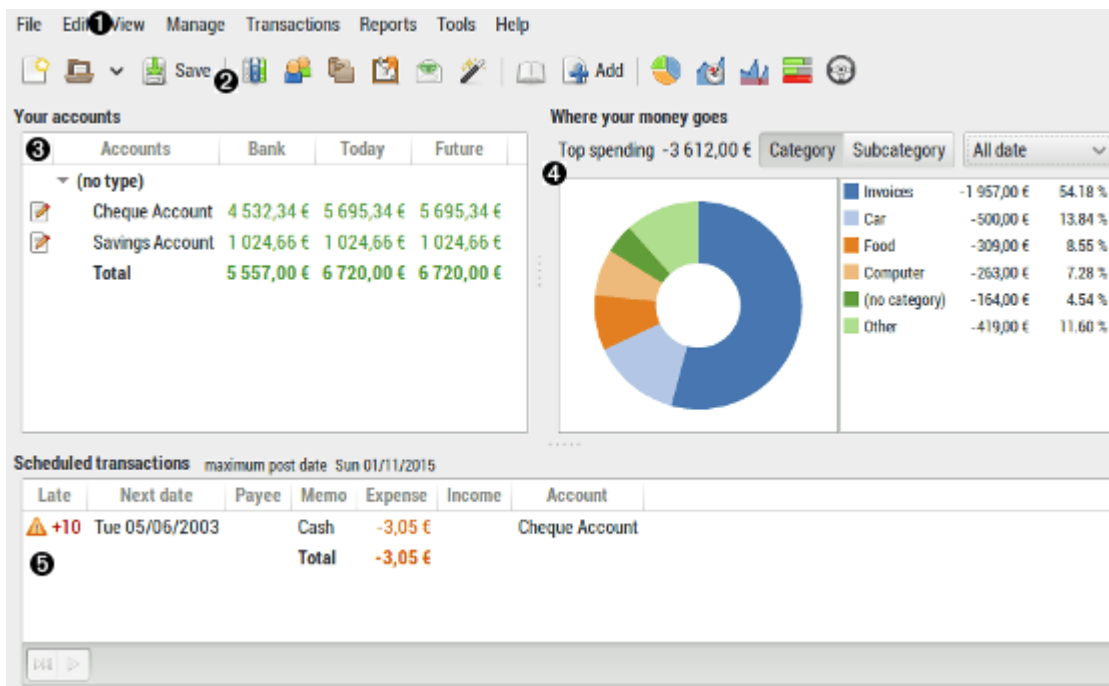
File Edit ❶ View Manage Transactions Reports Tools Help

Save ❷ Add

Your accounts

❸

| Accounts | Bank | Today | Future |
|---|---|---|---|
| (no type) | | | |
| Cheque Account | 4 532,34 € | 5 695,34 € | 5 695,34 € |
| Savings Account | 1 024,66 € | 1 024,66 € | 1 024,66 € |
| Total | 5 557,00 € | 6 720,00 € | 6 720,00 € |

Where your money goes

Top spending -3 612,00 € Category Subcategory All date

❹

| | | |
|---|---|---|
| Invoices | -1 957,00 € | 54.18 % |
| Car | -500,00 € | 13.84 % |
| Food | -309,00 € | 8.55 % |
| Computer | -263,00 € | 7.28 % |
| (no category) | -164,00 € | 4.54 % |
| Other | -419,00 € | 11.60 % |

Scheduled transactions maximum post date Sun 01/11/2015

| Late | Next date | Payee | Memo | Expense | Income | Account |
|---|---|---|---|---|---|---|
| +10 | Tue 05/06/2003 | | Cash | -3,05 € | | Cheque Account |
| | | | Total | -3,05 € | | |

❺